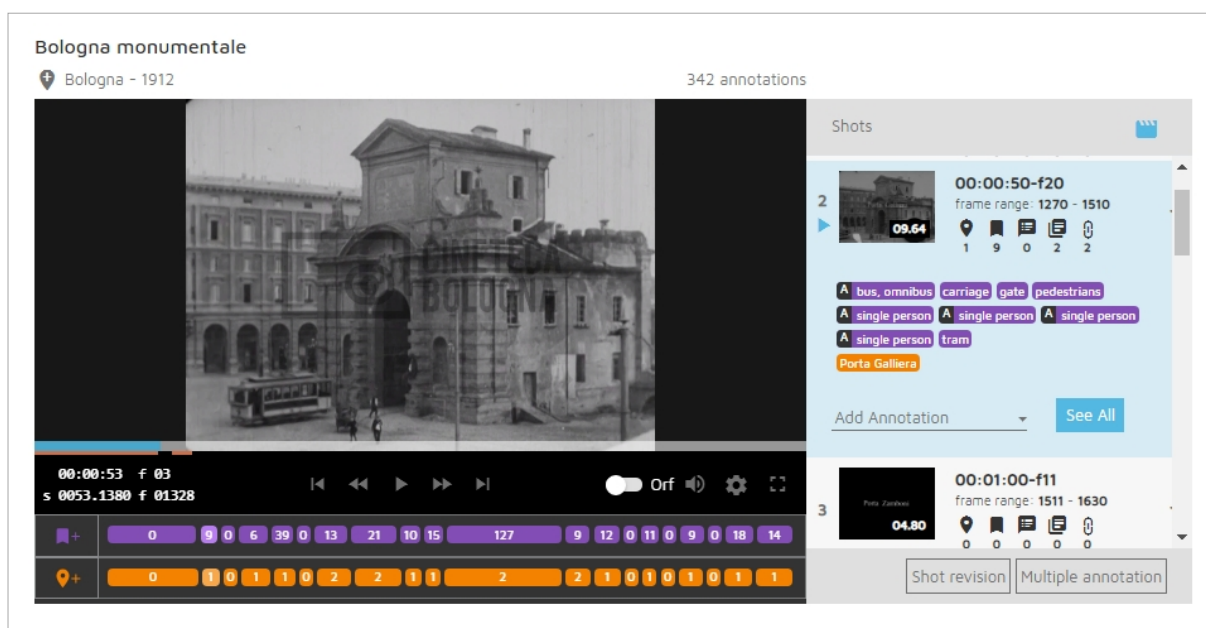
Bologna monumentale

Bologna - 1912

342 annotations

CINETECA BOLOGNA

00:00:53 f 03
s 0053.1380 f 01328

Orf

| 0 | 9 | 0 | 6 | 39 | 0 | 13 | 21 | 10 | 15 | 127 | 9 | 12 | 0 | 11 | 0 | 9 | 0 | 18 | 14 |
|---|---|---|---|---|---|---|---|---|---|---|---|---|---|---|---|---|---|---|---|
| 0 | 1 | 0 | 1 | 1 | 0 | 2 | 2 | 1 | 1 | 2 | 2 | 1 | 0 | 1 | 0 | 1 | 0 | 1 | 1 |

Shots

2
09.64
00:00:50-f20
frame range: 1270 - 1510
1 9 0 2 2

A bus, omnibus carriage gate pedestrians
A single person A single person A single person
A single person tram
Porta Galliera

Add Annotation
See All

3
Porta Zamboni
04.80
00:01:00-f11
frame range: 1511 - 1630
0 0 0 0 0

Shot revision
Multiple annotation